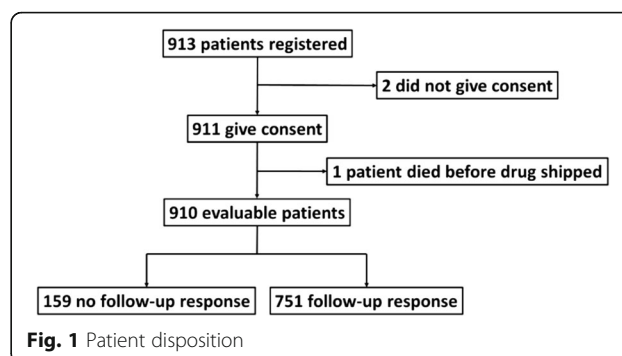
913 patients registered

2 did not give consent

911 give consent

1 patient died before drug shipped

910 evaluable patients

159 no follow-up response

751 follow-up response

**Fig. 1** Patient disposition